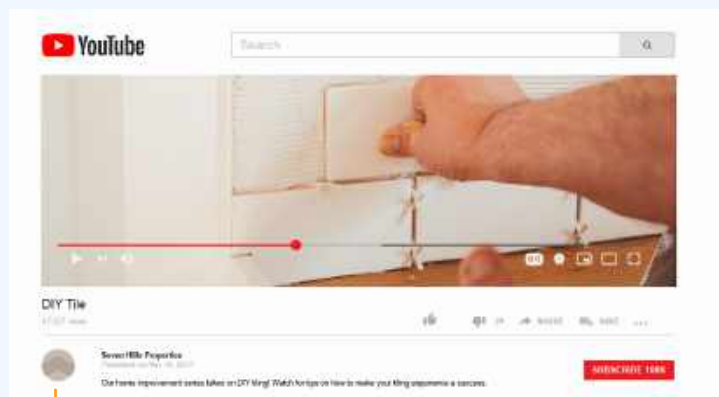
YouTube

Search

DIY Tile

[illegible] views

SHARE

SAVE

Seven Hills Properties

Published on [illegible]

Our home improvement series takes on DIY tiling! Watch for tips on how to make your tiling experience a success.

SUBSCRIBE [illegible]